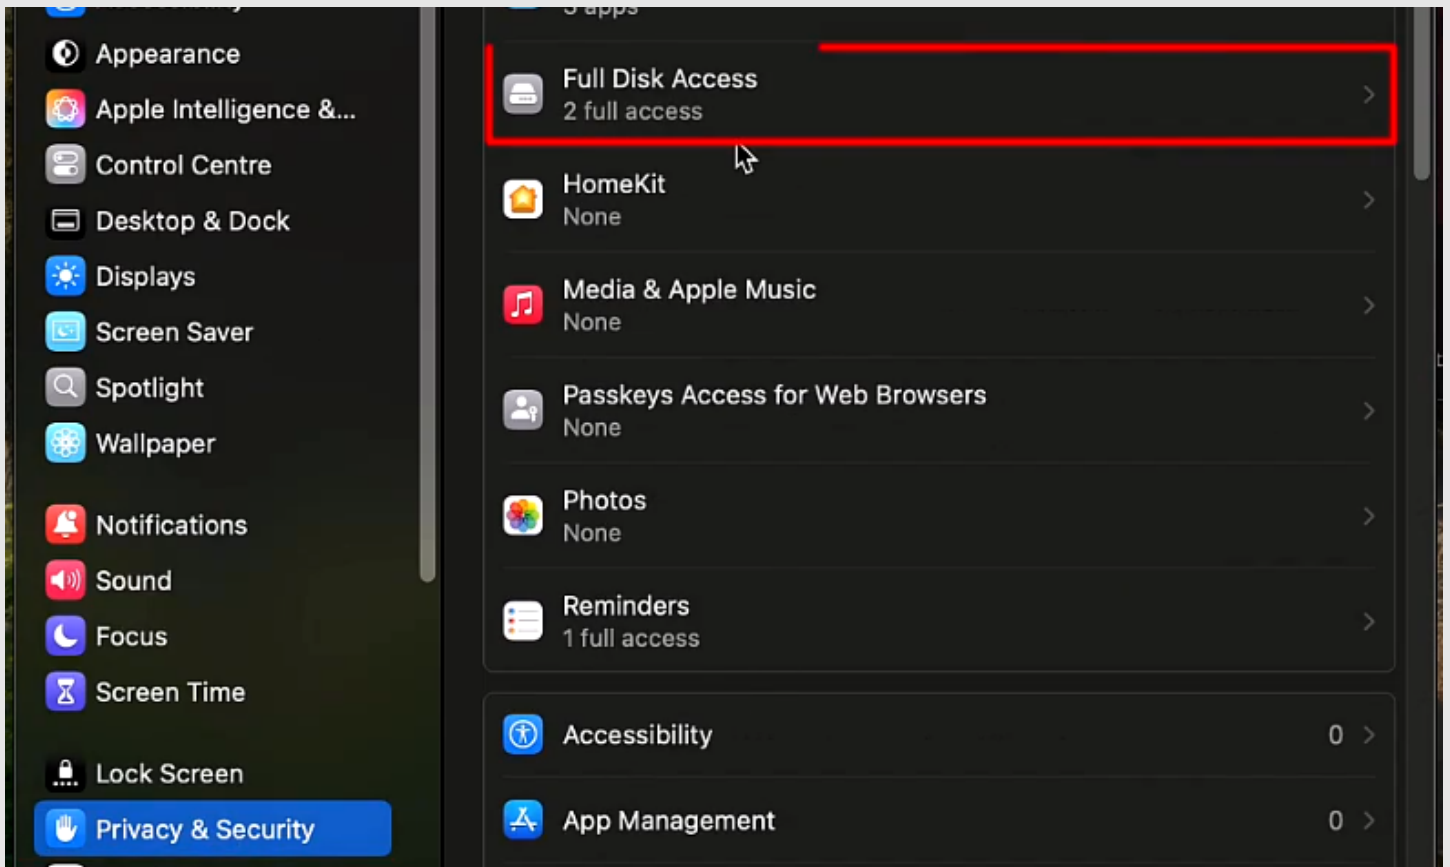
Appearance
Apple Intelligence &...
Control Centre
Desktop & Dock
Displays
Screen Saver
Spotlight
Wallpaper

Notifications
Sound
Focus
Screen Time

Lock Screen
Privacy & Security

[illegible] apps

Full Disk Access
2 full access

HomeKit
None

Media & Apple Music
None

Passkeys Access for Web Browsers
None

Photos
None

Reminders
1 full access

Accessibility 0

App Management 0